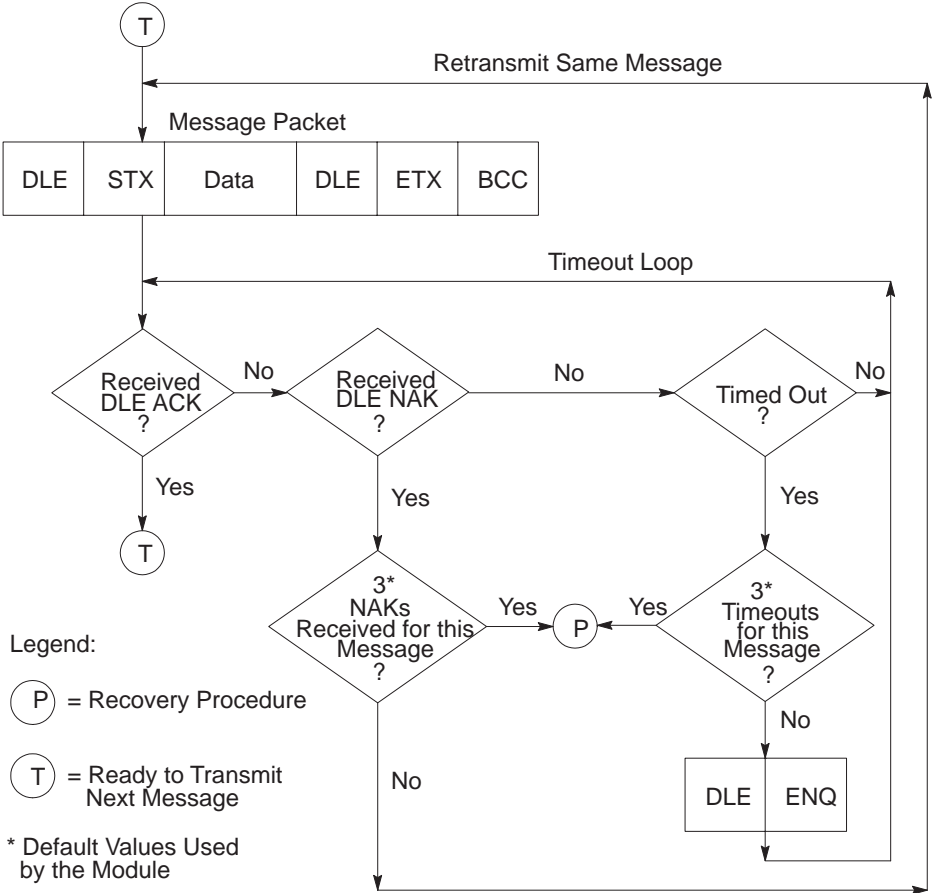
T

Retransmit Same Message

Message Packet

| DLE | STX | Data | DLE | ETX | BCC |
|---|---|---|---|---|---|

Timeout Loop

Received DLE ACK ?

No

Received DLE NAK ?

No

Timed Out ?

No

Yes

T

Yes

Yes

3* NAKs Received for this Message ?

Yes

P

Yes

3* Timeouts for this Message ?

Legend:

P = Recovery Procedure

No

T = Ready to Transmit Next Message

No

DLE ENQ

* Default Values Used by the Module